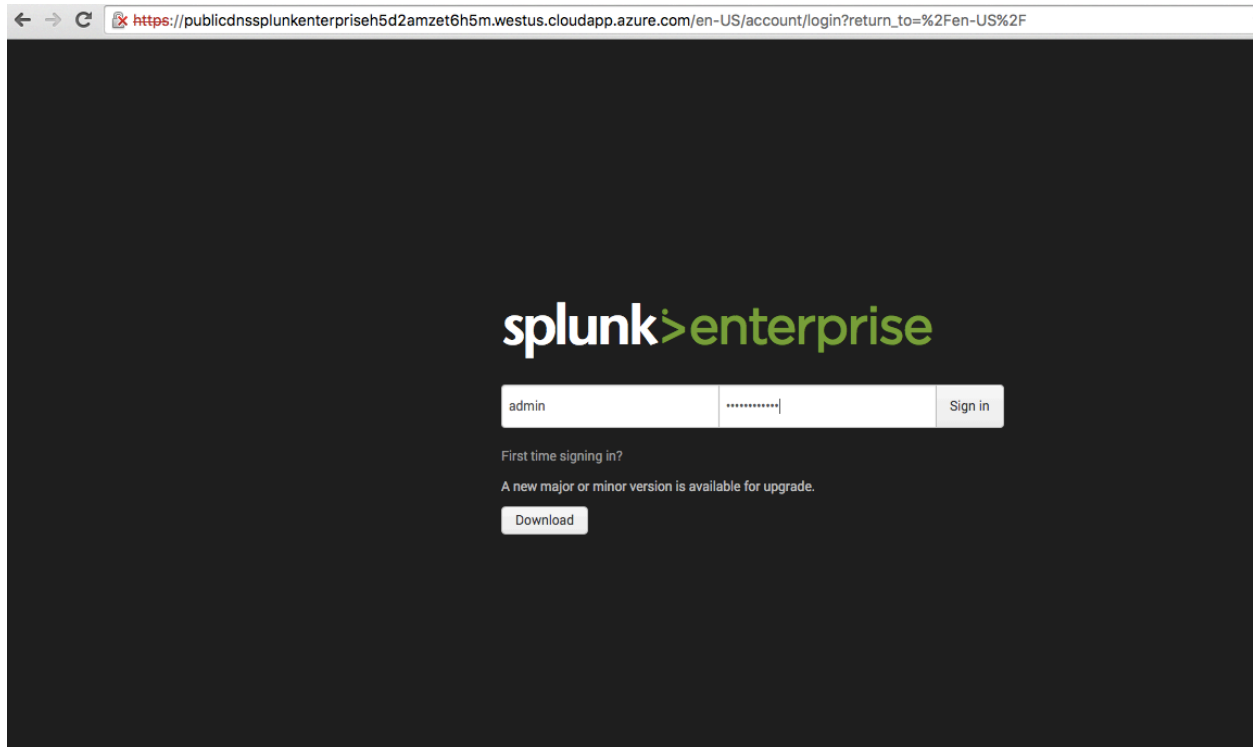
https://publicdnssplunkenterpriseh5d2amzet6h5m.westus.cloudapp.azure.com/en-US/account/login?return_to=%2Fen-US%2F

splunk>enterprise

admin

•••••••••••••

Sign in

First time signing in?

A new major or minor version is available for upgrade.

Download